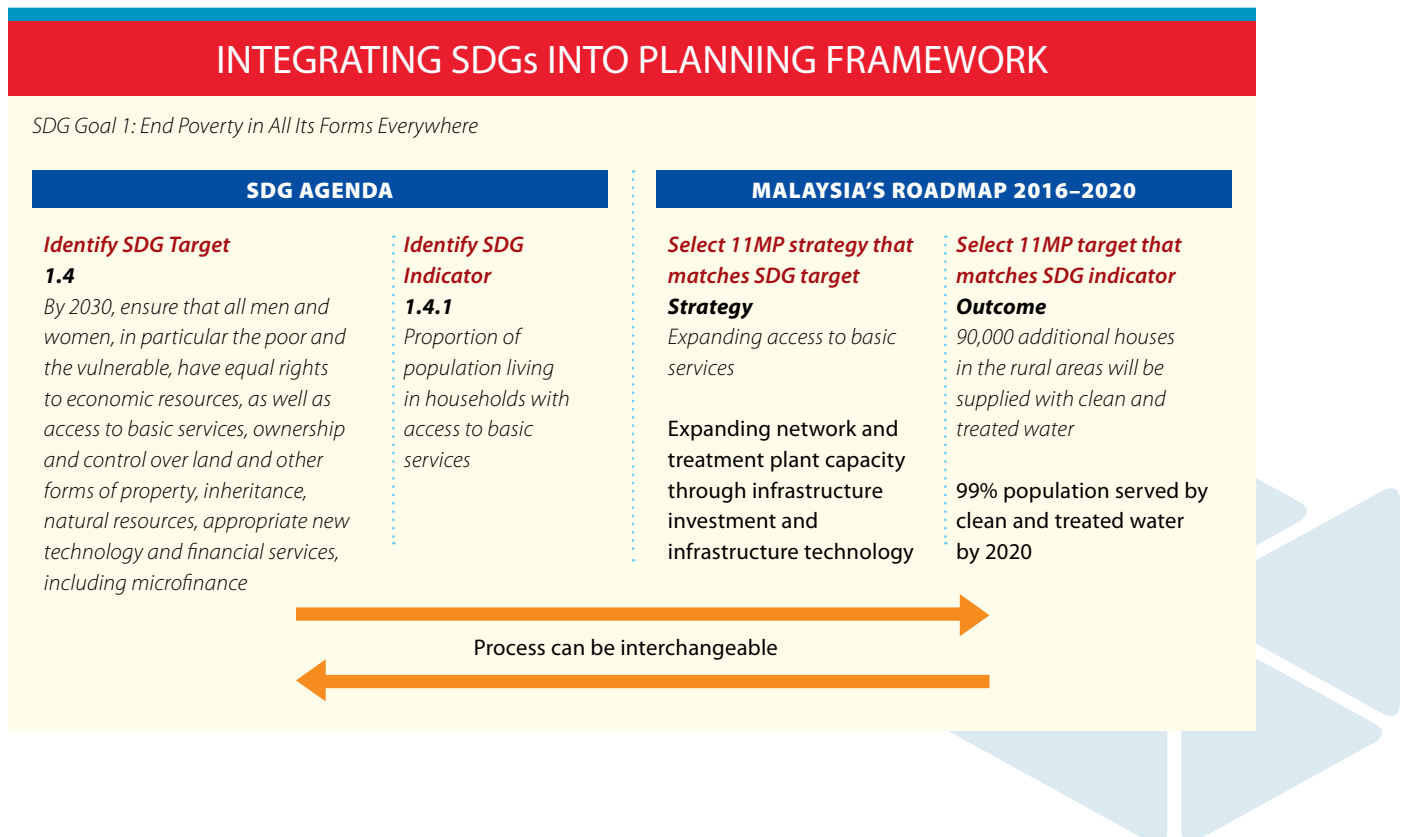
INTEGRATING SDGs INTO PLANNING FRAMEWORK

SDG Goal 1: End Poverty in All Its Forms Everywhere

SDG AGENDA

Identify SDG Target
1.4
By 2030, ensure that all men and women, in particular the poor and the vulnerable, have equal rights to economic resources, as well as access to basic services, ownership and control over land and other forms of property, inheritance, natural resources, appropriate new technology and financial services, including microfinance

Identify SDG Indicator
1.4.1
Proportion of population living in households with access to basic services

MALAYSIA'S ROADMAP 2016–2020

Select 11MP strategy that matches SDG target
Strategy
Expanding access to basic services

Expanding network and treatment plant capacity through infrastructure investment and infrastructure technology

Select 11MP target that matches SDG indicator
Outcome
90,000 additional houses in the rural areas will be supplied with clean and treated water

99% population served by clean and treated water by 2020

Process can be interchangeable